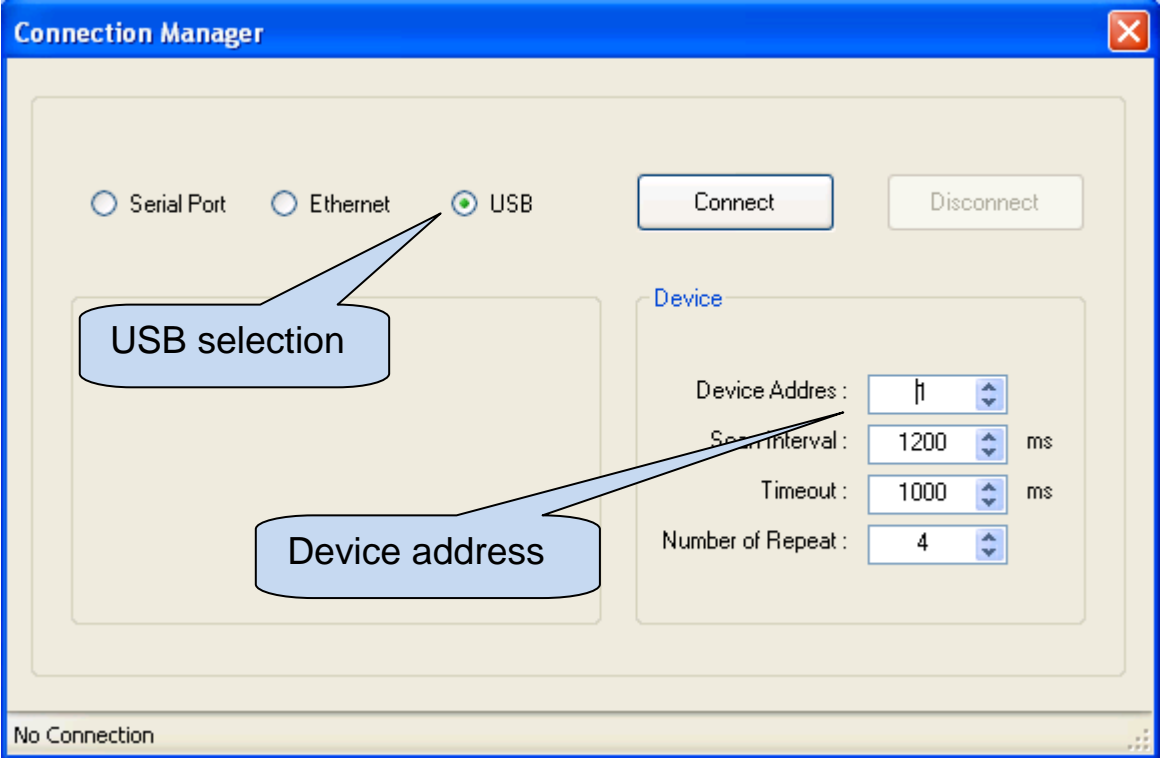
Connection Manager

Serial Port
Ethernet
USB

Connect
Disconnect

USB selection

Device

Device Addres : 1
Scan Interval : 1200 ms
Timeout : 1000 ms
Number of Repeat : 4

Device address

No Connection